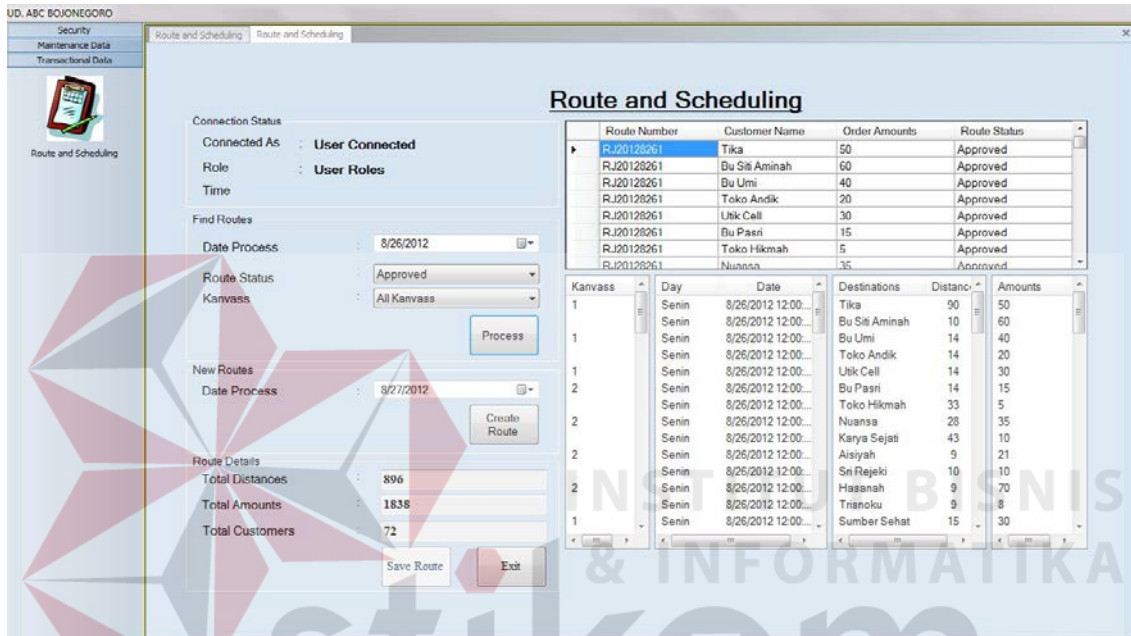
UD. ABC BOJONEGORO

Security
Maintenance Data
Transactional Data

Route and Scheduling

Route and Scheduling | Route and Scheduling

Route and Scheduling

Connection Status
Connected As : User Connected
Role : User Roles
Time

Find Routes
Date Process : 8/26/2012
Route Status : Approved
Kanvass : All Kanvass
Process

New Routes
Date Process : 8/27/2012
Create Route

Route Details
Total Distances : 896
Total Amounts : 1838
Total Customers : 72
Save Route
Exit

| Route Number | Customer Name | Order Amounts | Route Status |
|---|---|---|---|
| RJ20128261 | Tika | 50 | Approved |
| RJ20128261 | Bu Siti Aminah | 60 | Approved |
| RJ20128261 | Bu Umi | 40 | Approved |
| RJ20128261 | Toko Andik | 20 | Approved |
| RJ20128261 | Utik Cell | 30 | Approved |
| RJ20128261 | Bu Pasri | 15 | Approved |
| RJ20128261 | Toko Hikmah | 5 | Approved |
| RJ20128261 | Nuansa | 35 | Approved |

| Kanvass |
|---|
| 1 |
| 1 |
| 1 |
| 2 |
| 2 |
| 2 |
| 2 |
| 1 |

| Day | Date |
|---|---|
| Senin | 8/26/2012 12:00: |
| Senin | 8/26/2012 12:00: |
| Senin | 8/26/2012 12:00: |
| Senin | 8/26/2012 12:00: |
| Senin | 8/26/2012 12:00: |
| Senin | 8/26/2012 12:00: |
| Senin | 8/26/2012 12:00: |
| Senin | 8/26/2012 12:00: |
| Senin | 8/26/2012 12:00: |
| Senin | 8/26/2012 12:00: |
| Senin | 8/26/2012 12:00: |
| Senin | 8/26/2012 12:00: |
| Senin | 8/26/2012 12:00: |
| Senin | 8/26/2012 12:00: |

| Destinations | Distance |
|---|---|
| Tika | 90 |
| Bu Siti Aminah | 10 |
| Bu Umi | 14 |
| Toko Andik | 14 |
| Utik Cell | 14 |
| Bu Pasri | 14 |
| Toko Hikmah | 33 |
| Nuansa | 28 |
| Karya Sejati | 43 |
| Aisiyah | 9 |
| Sri Rejeki | 10 |
| Hasanah | 9 |
| Trisnoku | 9 |
| Sumber Sehat | 15 |

| Amounts |
|---|
| 50 |
| 60 |
| 40 |
| 20 |
| 30 |
| 15 |
| 5 |
| 35 |
| 10 |
| 21 |
| 10 |
| 70 |
| 8 |
| 30 |

INSTITUT BISNIS & INFORMATIKA stikom